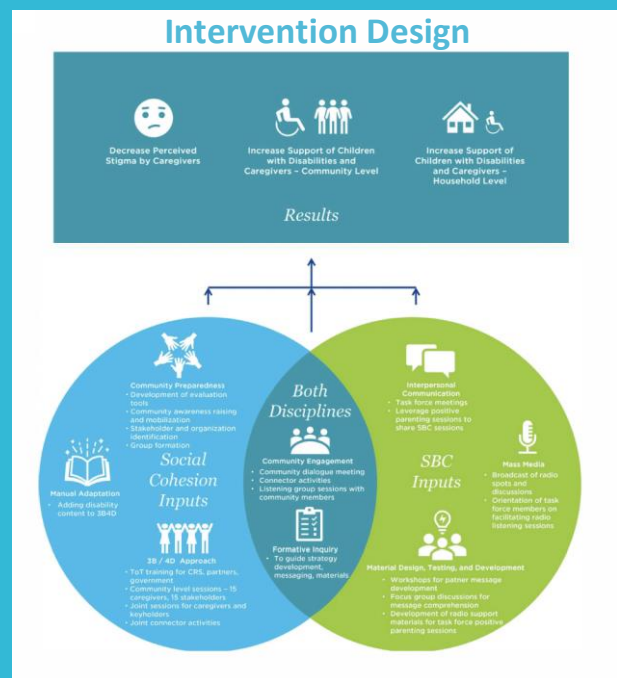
Intervention Design

Decrease Perceived Stigma by Caregivers

Increase Support of Children with Disabilities and Caregivers - Community Level

Increase Support of Children with Disabilities and Caregivers - Household Level

Results

Community Preparedness
• Development of evaluation tools
• Community awareness raising and mobilization
• Stakeholder and organization identification
• Group formation

Manual Adaptation
• Adding disability content to 3B4D

Social Cohesion Inputs

3B / 4D Approach
• ToT training for CRS, partners, government
• Community level sessions - 15 caregivers, 15 stakeholders
• Joint sessions for caregivers and keyholders
• Joint connector activities

Both Disciplines

Community Engagement
• Community dialogue meeting
• Connector activities
• Listening group sessions with community members

Formative Inquiry
• To guide strategy development, messaging, materials

Interpersonal Communication
• Task force meetings
• Leverage positive parenting sessions to share SBC sessions

SBC Inputs

Mass Media
• Broadcast of radio spots and discussions
• Orientation of task force members on facilitating radio listening sessions

Material Design, Testing, and Development
• Workshops for patner message development
• Focus group discussions for message comprehension
• Development of radio support materials for task force positive parenting sessions